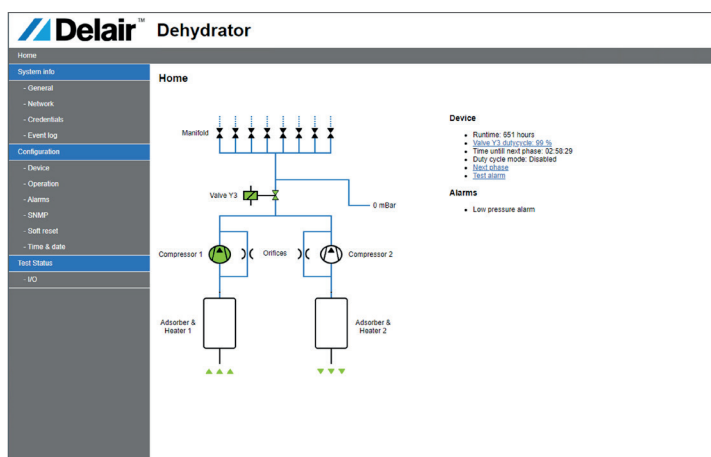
Delair™ Dehydrator

Home

System info
- General
- Network
- Credentials
- Event log
Configuration
- Device
- Operation
- Alarms
- SNMP
- Soft reset
- Time & date
Test Status
- I/O

Home

Manifold

Valve Y3

0 mBar

Compressor 1

Orifices

Compressor 2

Adsorber & Heater 1

Adsorber & Heater 2

Device

- Runtime: 651 hours
- Valve Y3 dutycycle: 99 %
- Time until next phase: 02:58:29
- Duty cycle mode: Disabled
- Next phase
- Test alarm

Alarms

- Low pressure alarm